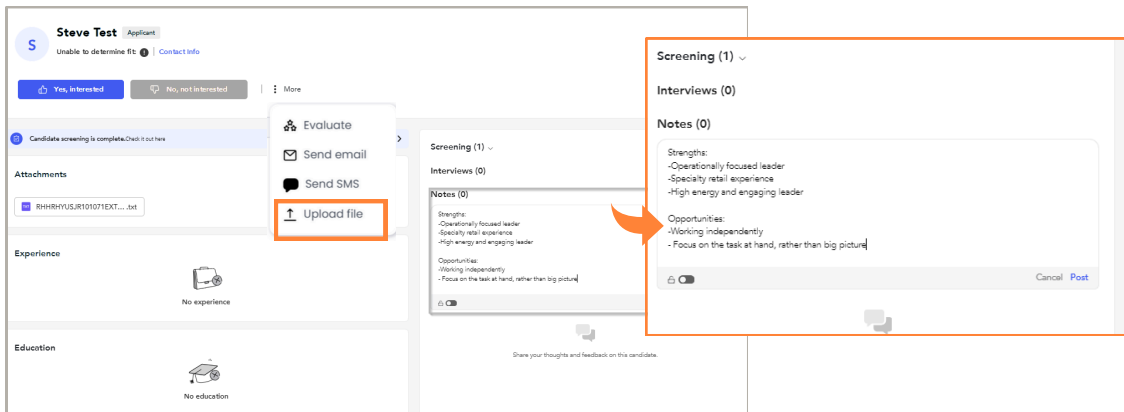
S

Steve Test Applicant

Unable to determine fit: Contact info

Yes, interested

No, not interested

More

Evaluate

Send email

Send SMS

Upload file

Candidate screening is complete. Check it out here

Attachments

RHHRHYUSJR101071EXT... .txt

Experience

No experience

Education

No education

Screening (1)

Interviews (0)

Notes (0)

Strengths:
-Operationally focused leader
-Specialty retail experience
-High energy and engaging leader

Opportunities:
-Working independently
- Focus on the task at hand, rather than big picture

Share your thoughts and feedback on this candidate.

Screening (1)

Interviews (0)

Notes (0)

Strengths:
-Operationally focused leader
-Specialty retail experience
-High energy and engaging leader

Opportunities:
-Working independently
- Focus on the task at hand, rather than big picture

Cancel Post